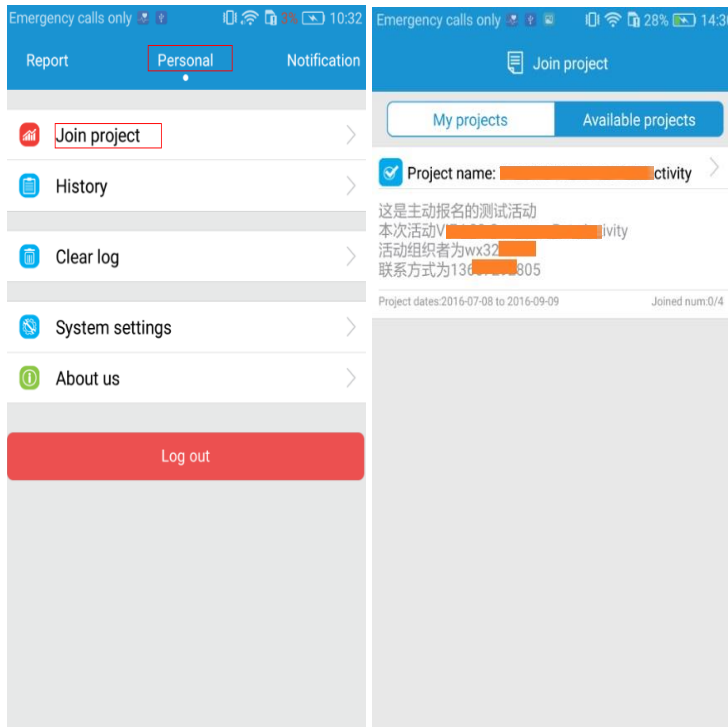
Emergency calls only 3% 10:32

Report Personal Notification

Join project

History

Clear log

System settings

About us

Log out

Emergency calls only 28% 14:3

Join project

My projects Available projects

Project name: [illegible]ctivity

这是主动报名的测试活动
本次活动V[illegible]ivity
活动组织者为wx32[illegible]
联系方式为136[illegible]805

Project dates:2016-07-08 to 2016-09-09 Joined num:0/4